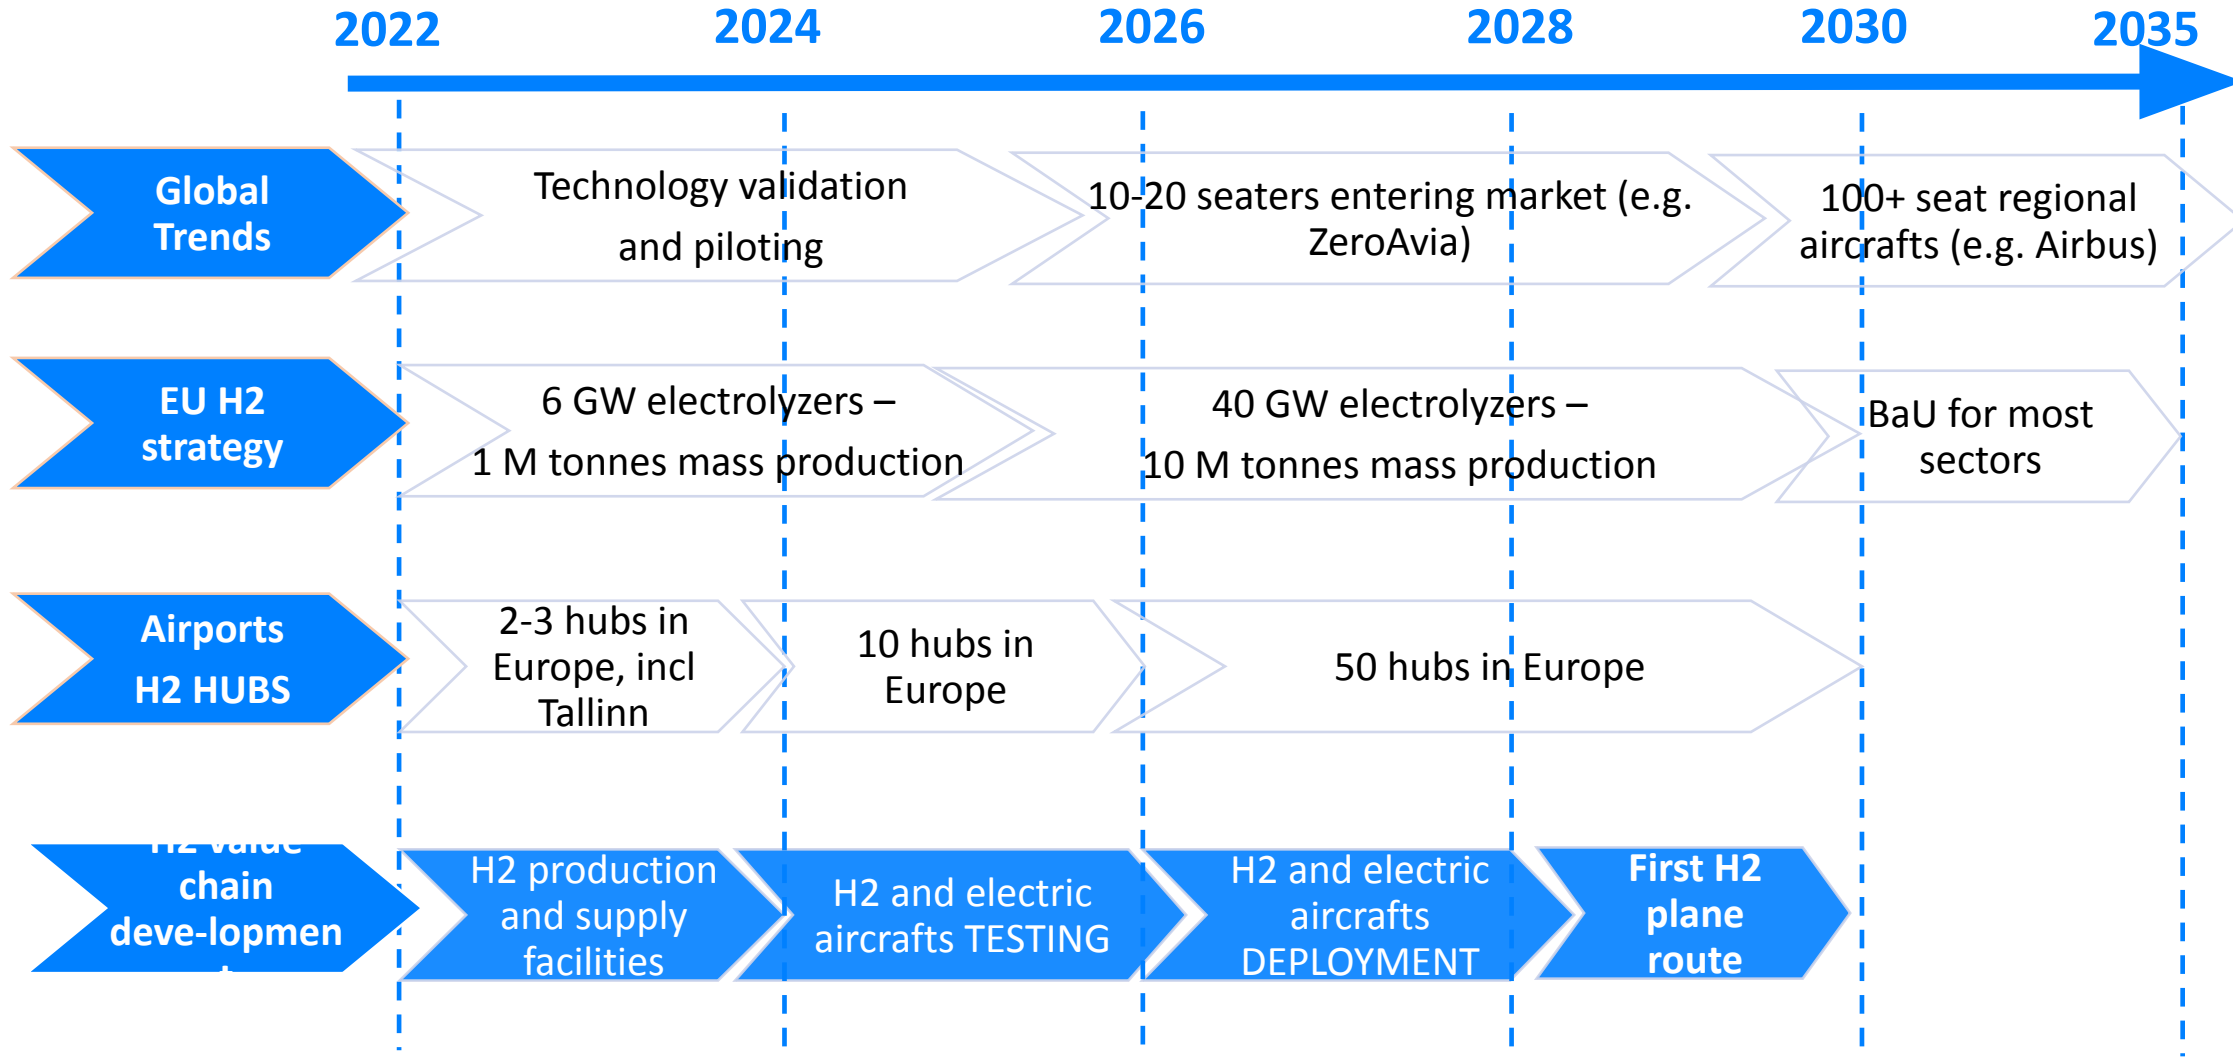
2022 2024 2026 2028 2030 2035

Global Trends

Technology validation and piloting

10-20 seaters entering market (e.g. ZeroAvia)

100+ seat regional aircrafts (e.g. Airbus)

EU H2 strategy

6 GW electrolyzers – 1 M tonnes mass production

40 GW electrolyzers – 10 M tonnes mass production

BaU for most sectors

Airports H2 HUBS

2-3 hubs in Europe, incl Tallinn

10 hubs in Europe

50 hubs in Europe

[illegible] chain deve-lopmen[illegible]

H2 production and supply facilities

H2 and electric aircrafts TESTING

H2 and electric aircrafts DEPLOYMENT

First H2 plane route